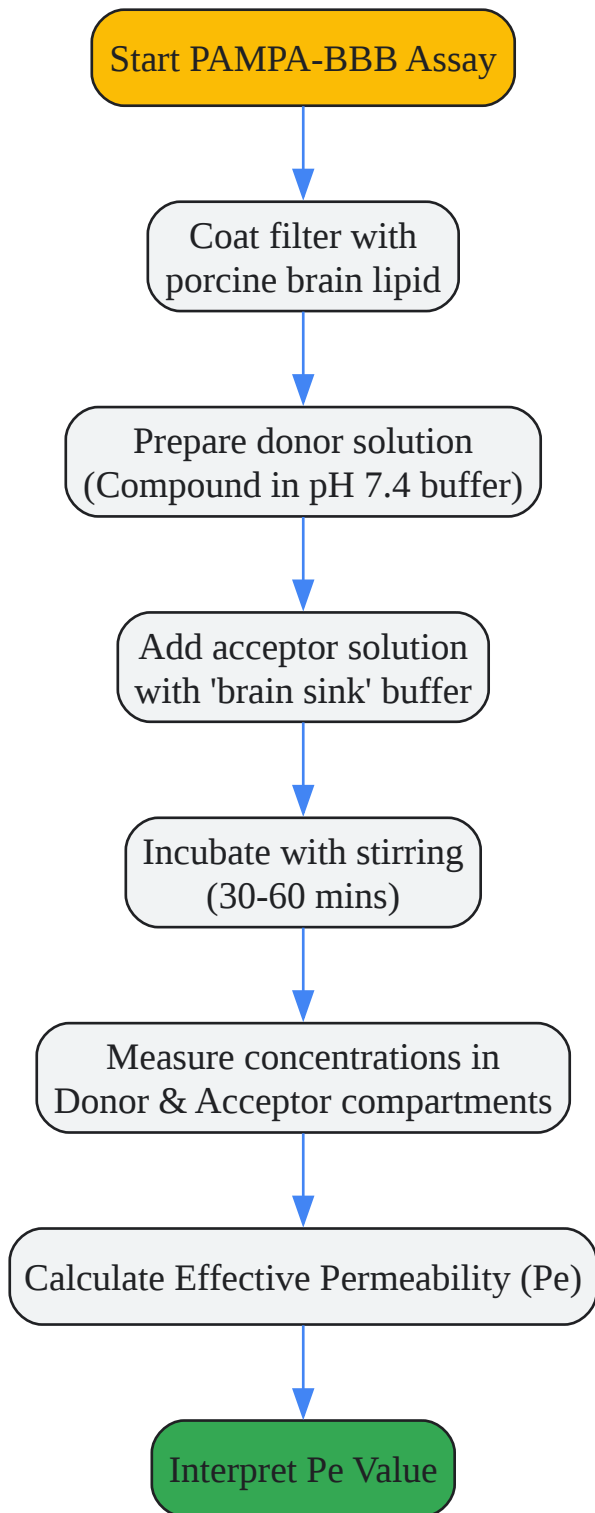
Start PAMPA-BBB Assay

Coat filter with porcine brain lipid

Prepare donor solution (Compound in pH 7.4 buffer)

Add acceptor solution with 'brain sink' buffer

Incubate with stirring (30-60 mins)

Measure concentrations in Donor & Acceptor compartments

Calculate Effective Permeability (Pe)

Interpret Pe Value